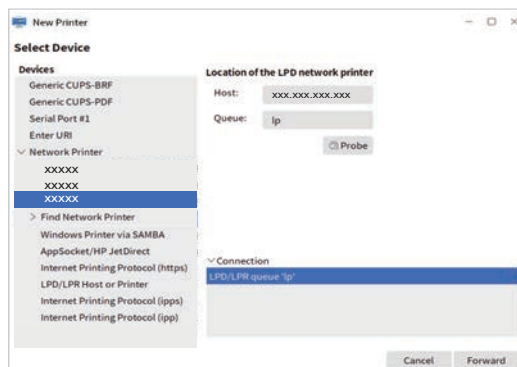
New Printer

Select Device

Devices
Generic CUPS-BRF
Generic CUPS-PDF
Serial Port #1
Enter URI
Network Printer
XXXXX
XXXXX
XXXXX
Find Network Printer
Windows Printer via SAMBA
AppSocket/HP JetDirect
Internet Printing Protocol (https)
LPD/LPR Host or Printer
Internet Printing Protocol (ipps)
Internet Printing Protocol (ipp)

Location of the LPD network printer
Host: XXX.XXX.XXX.XXX
Queue: lp
Probe

Connection
LPD/LPR queue 'lp'

Cancel
Forward